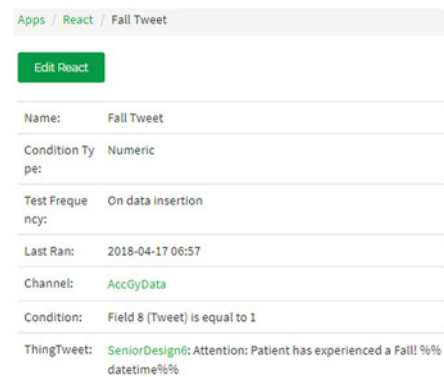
Apps / React / Fall Tweet

Edit React

| | |
|---|---|
| Name: | Fall Tweet |
| Condition Type: | Numeric |
| Test Frequency: | On data insertion |
| Last Ran: | 2018-04-17 06:57 |
| Channel: | AccGyData |
| Condition: | Field 8 (Tweet) is equal to 1 |
| ThingTweet: | SeniorDesign6: Attention: Patient has experienced a Fall! %%datetime%% |